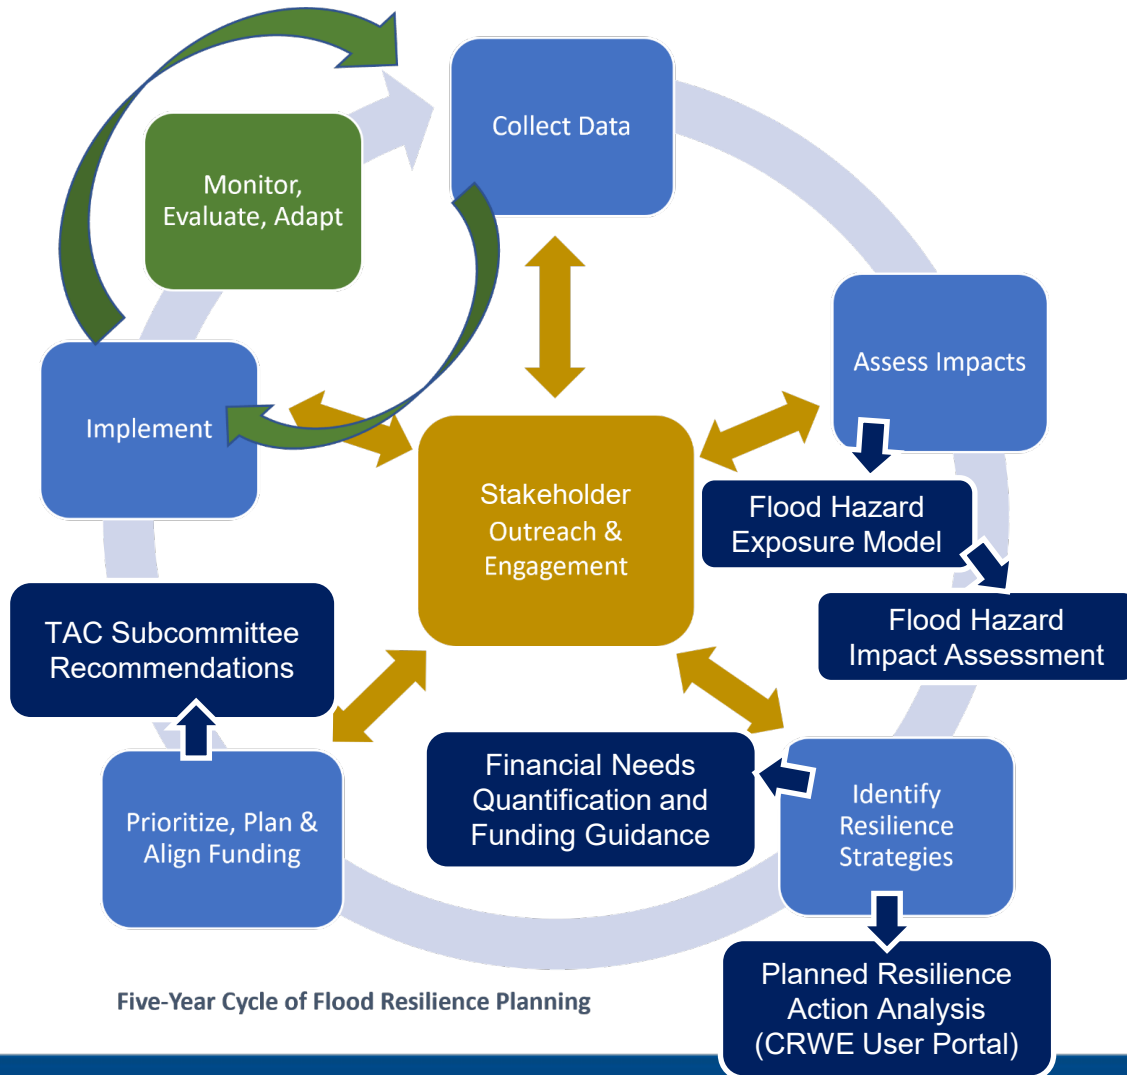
Collect Data

Monitor, Evaluate, Adapt

Assess Impacts

Implement

Stakeholder Outreach & Engagement

Flood Hazard Exposure Model

Flood Hazard Impact Assessment

TAC Subcommittee Recommendations

Financial Needs Quantification and Funding Guidance

Identify Resilience Strategies

Prioritize, Plan & Align Funding

Planned Resilience Action Analysis (CRWE User Portal)

Five-Year Cycle of Flood Resilience Planning